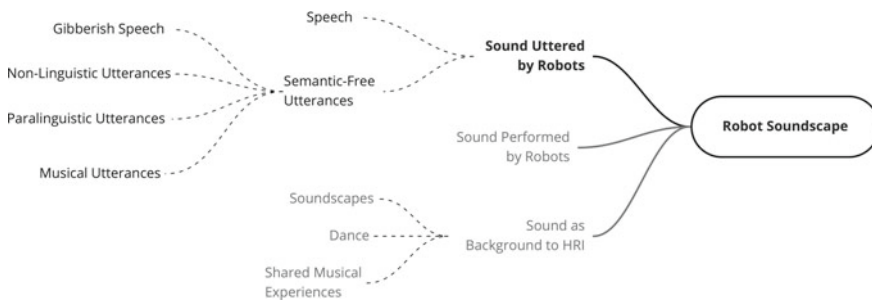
Gibberish Speech

Non-Linguistic Utterances

Paralinguistic Utterances

Musical Utterances

Speech

Semantic-Free Utterances

Sound Uttered by Robots

Robot Soundscape

Sound Performed by Robots

Soundscapes

Dance

Shared Musical Experiences

Sound as Background to HRI